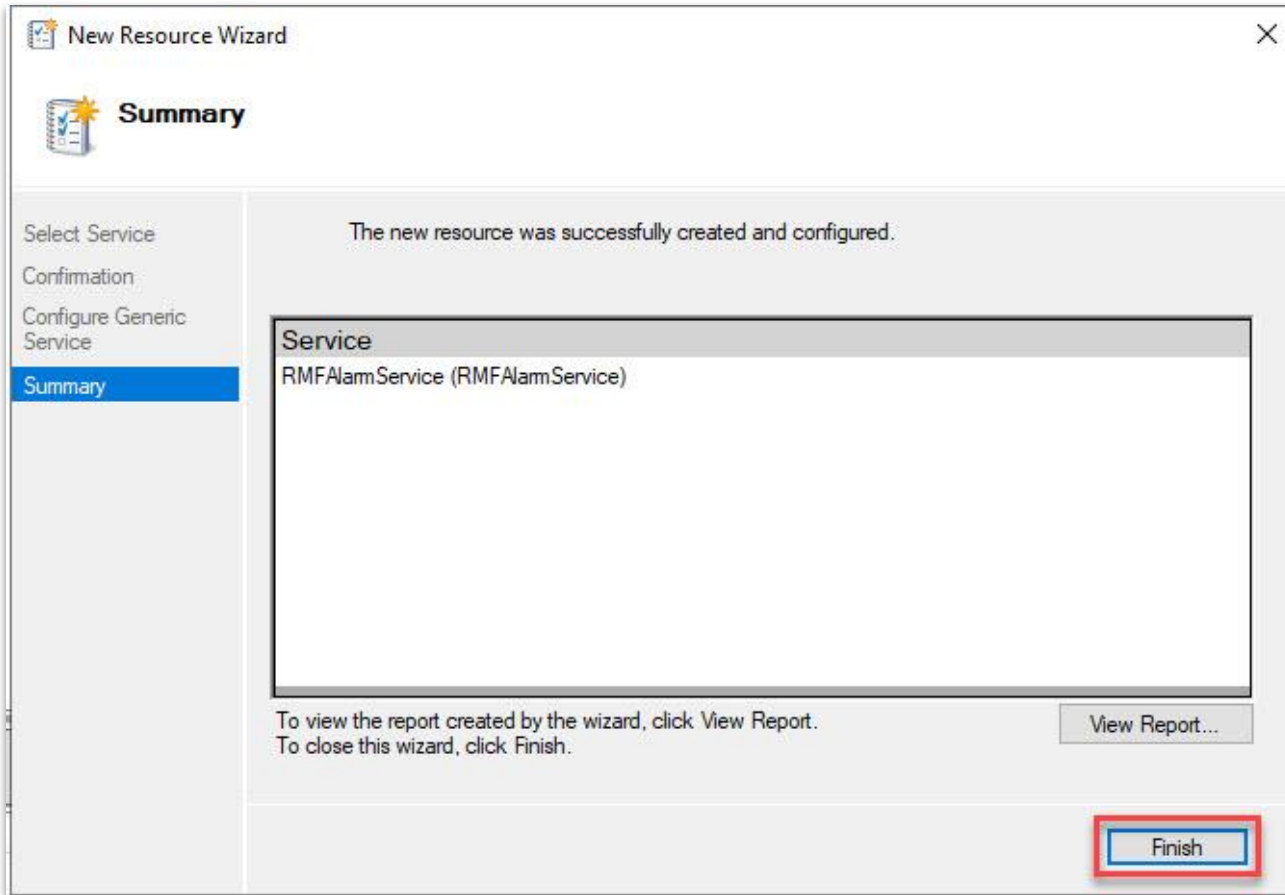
New Resource Wizard

Summary

Select Service
Confirmation
Configure Generic Service
Summary

The new resource was successfully created and configured.

| Service |
|---|
| RMFAlarmService (RMFAlarmService) |

To view the report created by the wizard, click View Report.
To close this wizard, click Finish.

View Report...

Finish